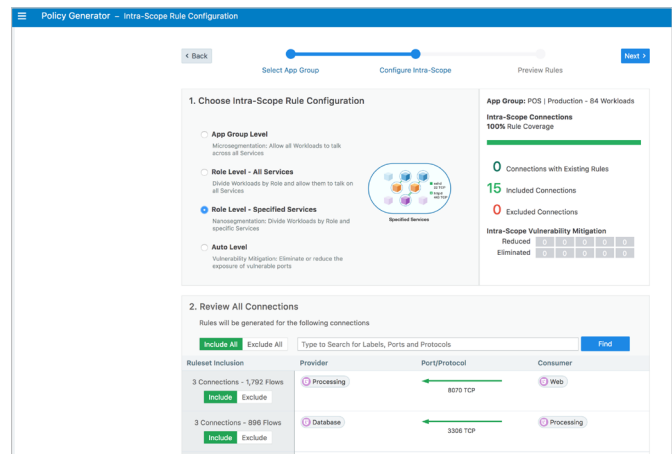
Policy Generator – Intra-Scope Rule Configuration

< Back

Select App Group

Configure Intra-Scope

Preview Rules

Next >

1. Choose Intra-Scope Rule Configuration

App Group Level
Microsegmentation: Allow all Workloads to talk across all Services

Role Level - All Services
Divide Workloads by Role and allow them to talk on all Services

Role Level - Specified Services
Nanosegmentation: Divide Workloads by Role and specific Services

Auto Level
Vulnerability Mitigation: Eliminate or reduce the exposure of vulnerable ports

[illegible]
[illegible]

Specified Services

App Group: POS | Production - 84 Workloads

Intra-Scope Connections
100% Rule Coverage

0 Connections with Existing Rules

15 Included Connections

0 Excluded Connections

Intra-Scope Vulnerability Mitigation

| Reduced | 0 | 0 | 0 | 0 | 0 |
|---|---|---|---|---|---|
| Eliminated | 0 | 0 | 0 | 0 | 0 |

2. Review All Connections

Rules will be generated for the following connections

Include All Exclude All

Type to Search for Labels, Ports and Protocols

Find

| Ruleset Inclusion | Provider | Port/Protocol | Consumer |
|---|---|---|---|
| 3 Connections - 1,792 Flows Include Exclude | Processing | 8070 TCP | Web |
| 3 Connections - 896 Flows Include Exclude | Database | 3306 TCP | Processing |